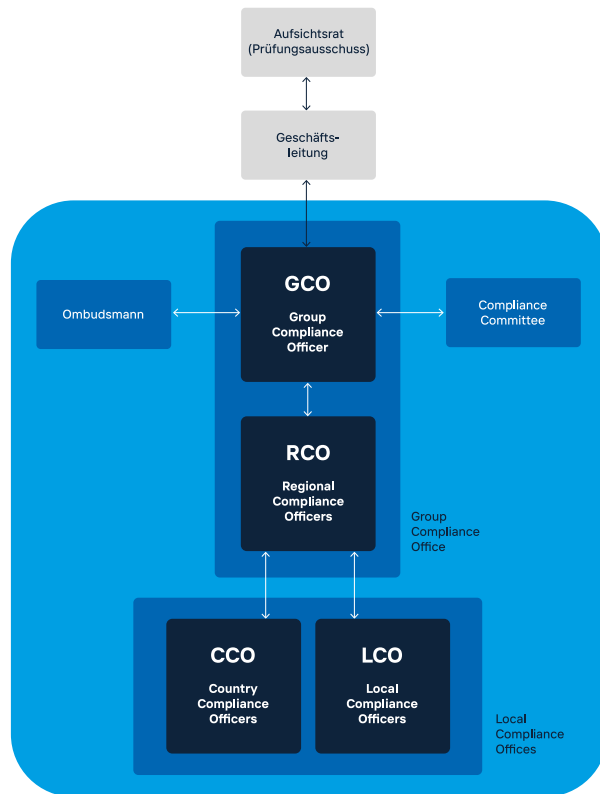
Aufsichtsrat (Prüfungsausschuss)

Geschäftsleitung

Ombudsmann

GCO

Group Compliance Officer

Compliance Committee

RCO

Regional Compliance Officers

Group Compliance Office

CCO

Country Compliance Officers

LCO

Local Compliance Officers

Local Compliance Offices